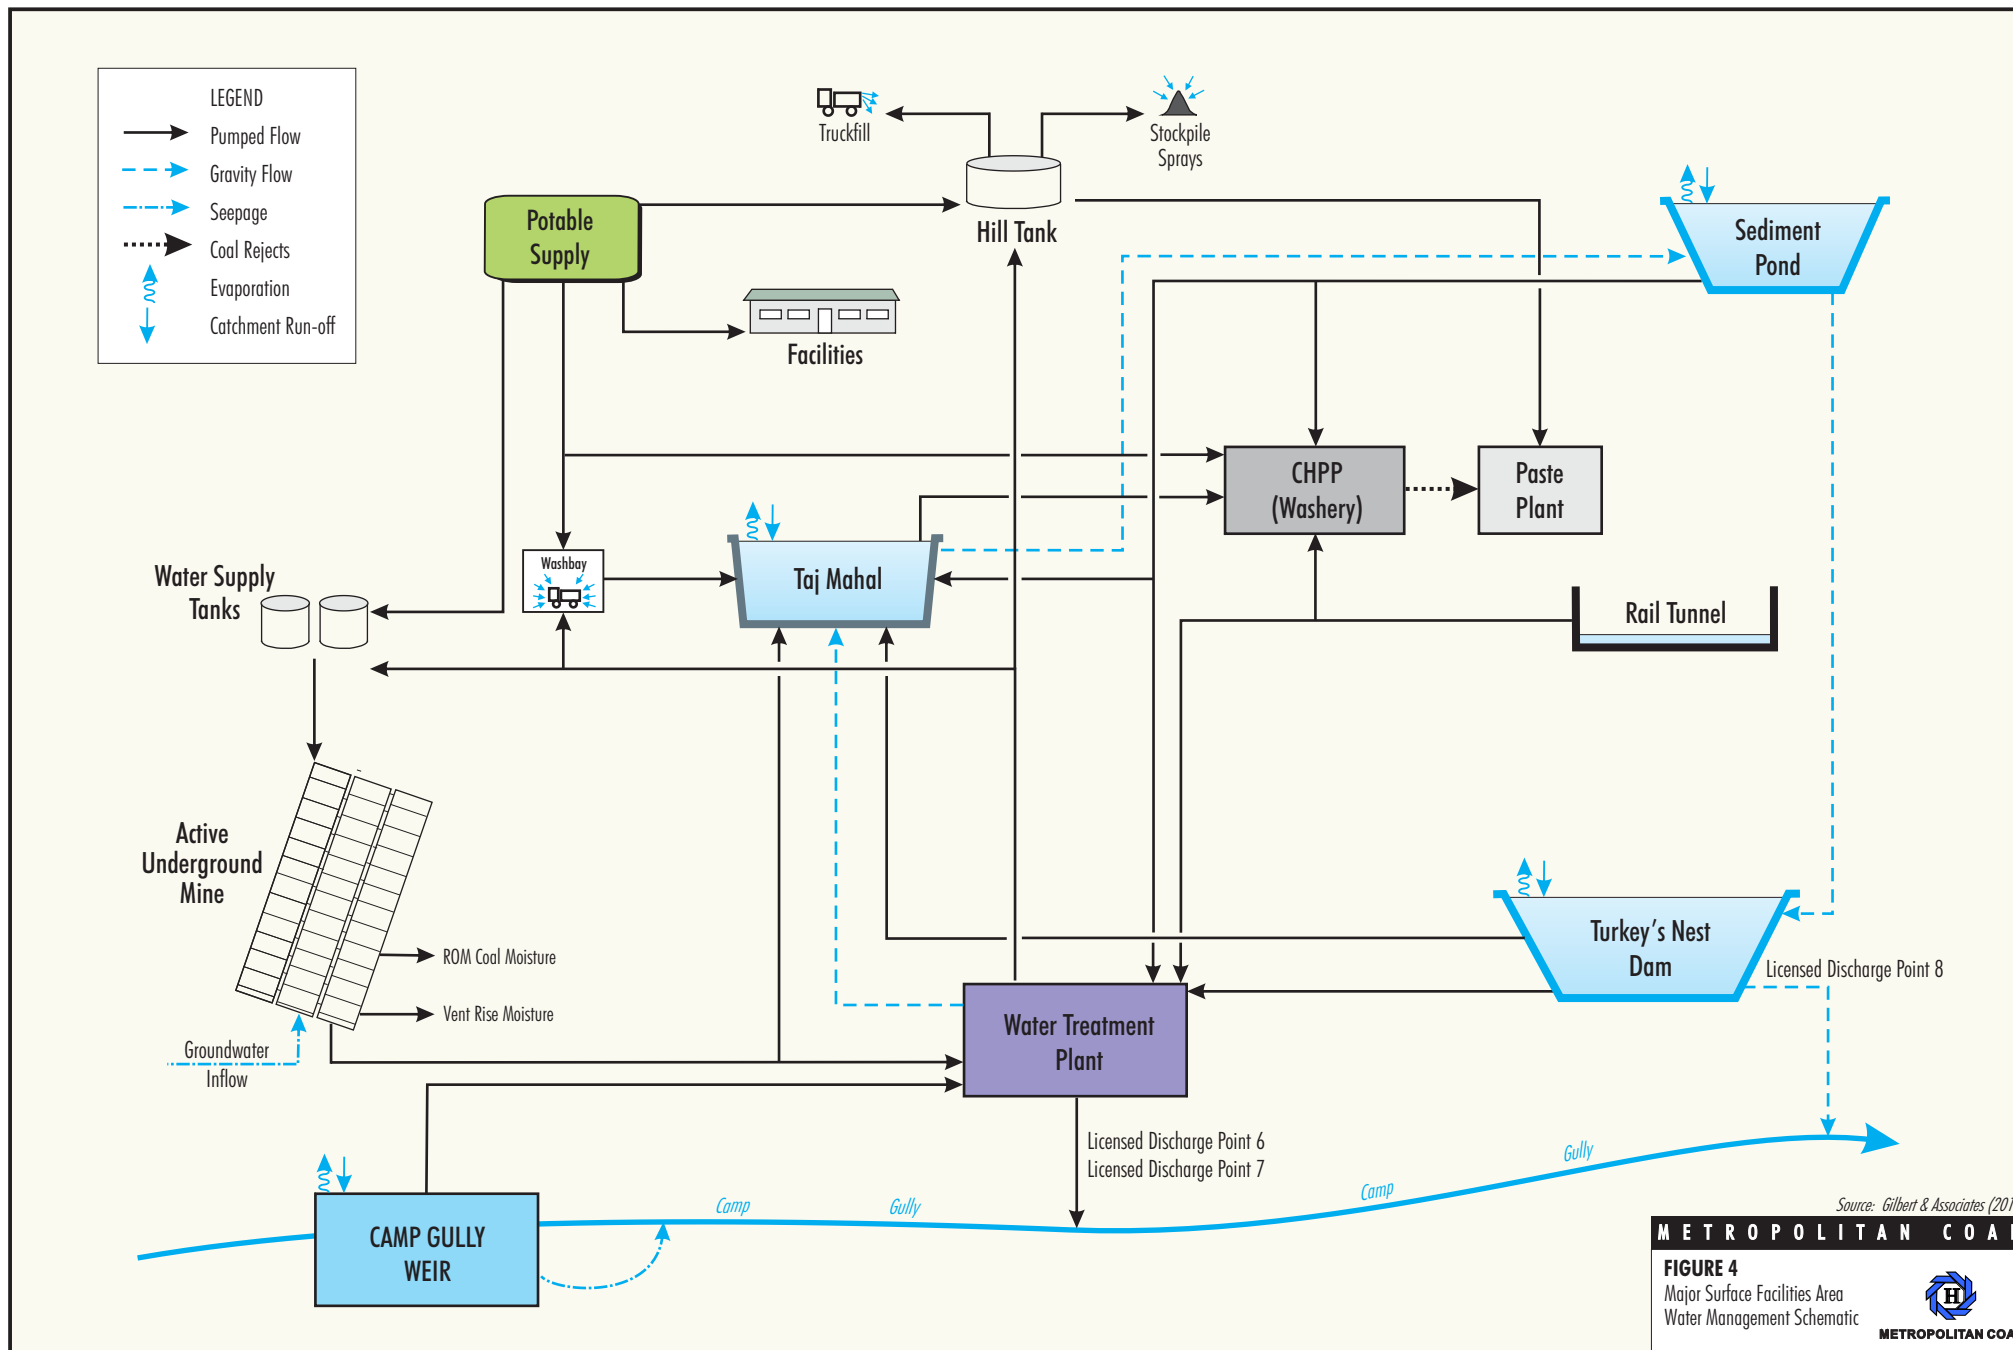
LEGEND
Pumped Flow
Gravity Flow
Seepage
Coal Rejects
Evaporation
Catchment Run-off

Truckfill
Stockpile Sprays
Hill Tank
Potable Supply
Facilities
Sediment Pond
CHPP (Washery)
Paste Plant
Washbay
Taj Mahal
Water Supply Tanks
Rail Tunnel
Active Underground Mine
ROM Coal Moisture
Vent Rise Moisture
Groundwater Inflow
Turkey's Nest Dam
Licensed Discharge Point 8
Water Treatment Plant
Licensed Discharge Point 6
Licensed Discharge Point 7
CAMP GULLY WEIR
Camp
Gully
Camp
Gully
Source: Gilbert & Associates (20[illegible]
METROPOLITAN COA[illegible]
FIGURE 4
Major Surface Facilities Area
Water Management Schematic
METROPOLITAN COA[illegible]